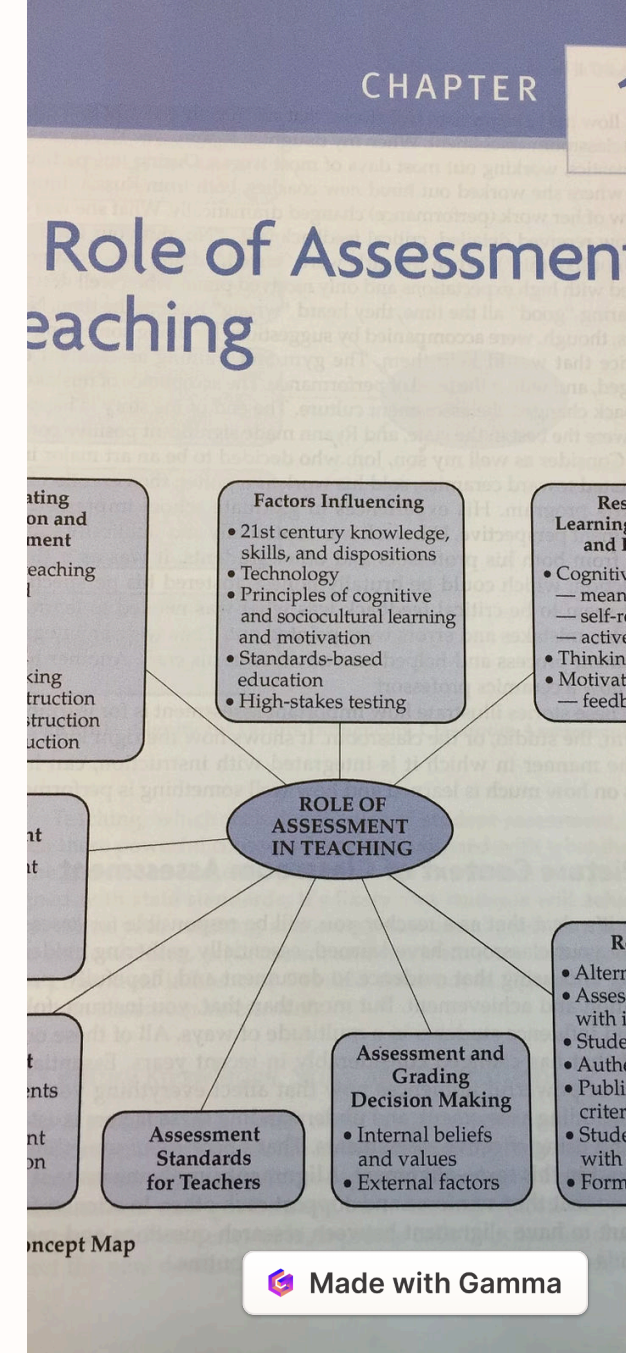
CHAPTER

Role of Assessmen
eaching

ating
on and
ment
eaching
l
king
truction
struction
uction

Factors Influencing
• 21st century knowledge, skills, and dispositions
• Technology
• Principles of cognitive and sociocultural learning and motivation
• Standards-based education
• High-stakes testing

Res
Learnin
and
• Cognitiv
— mean
— self-r
— active
• Thinkin
• Motivat
— feedb

nt
nt

ROLE OF ASSESSMENT IN TEACHING

R
• Altern
• Asses with i
• Stude
• Authe
• Publi criter
• Stude with
• Form

t
ents
nt
on

Assessment Standards for Teachers

Assessment and Grading Decision Making
• Internal beliefs and values
• External factors

ncept Map

Made with Gamma